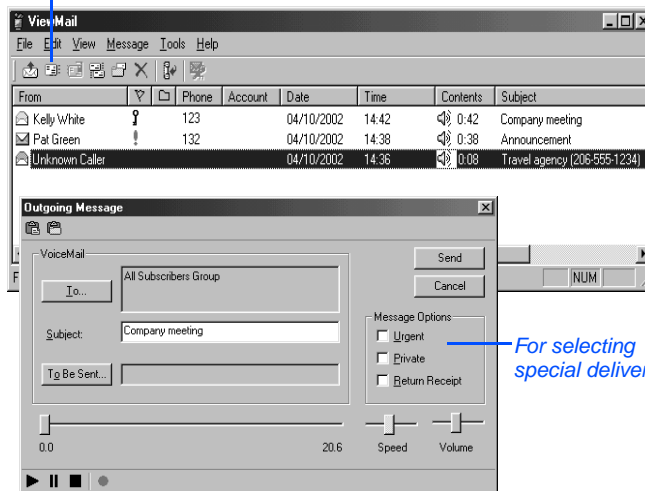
ViewMail

File Edit View Message Tools Help

| From | | | Phone | Account | Date | Time | Contents | Subject |
|---|---|---|---|---|---|---|---|---|
| Kelly White | | | 123 | | 04/10/2002 | 14:42 | 0:42 | Company meeting |
| Pat Green | | | 132 | | 04/10/2002 | 14:38 | 0:38 | Announcement |
| Unknown Caller | | | | | 04/10/2002 | 14:36 | 0:08 | Travel agency (206-555-1234) |

NUM

Outgoing Message

VoiceMail

To...

All Subscribers Group

Subject: Company meeting

To Be Sent...

Send

Cancel

Message Options

Urgent

Private

Return Receipt

For selecting special deliver

0.0

20.6

Speed

Volume